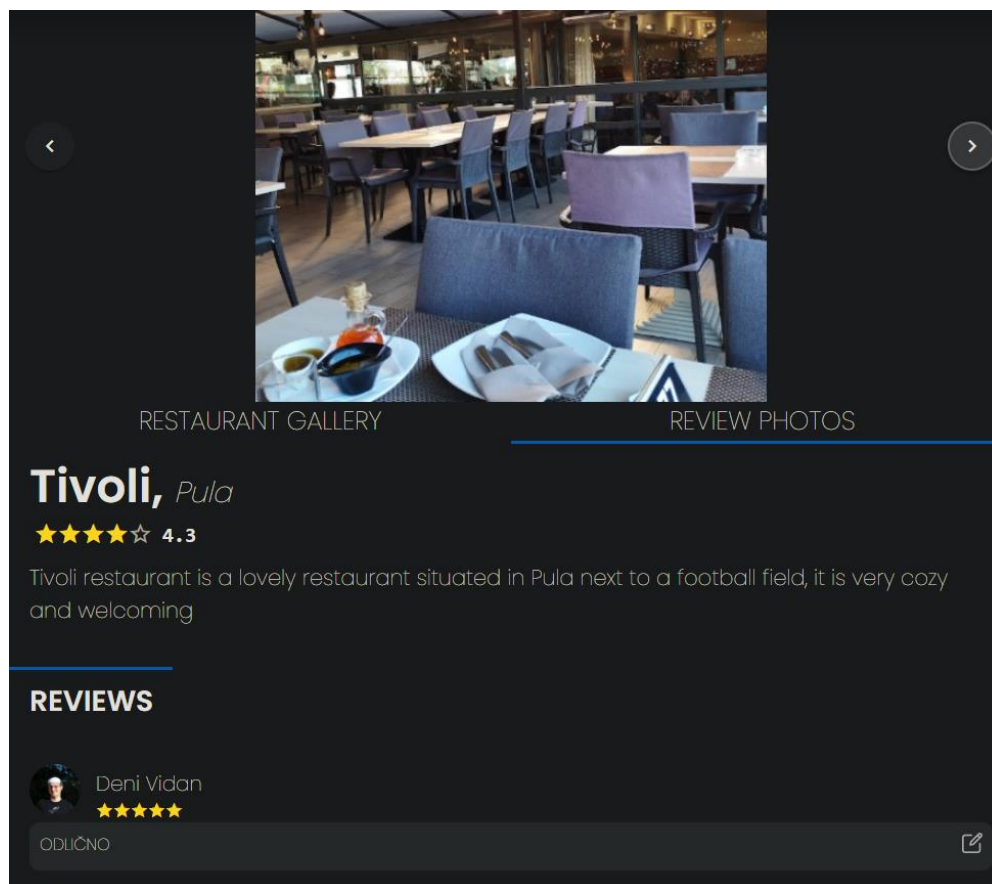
RESTAURANT GALLERY

REVIEW PHOTOS

Tivoli, Pula

★★★★☆ 4.3

Tivoli restaurant is a lovely restaurant situated in Pula next to a football field, it is very cozy and welcoming

REVIEWS

Deni Vidan

★★★★★

ODLIČNO